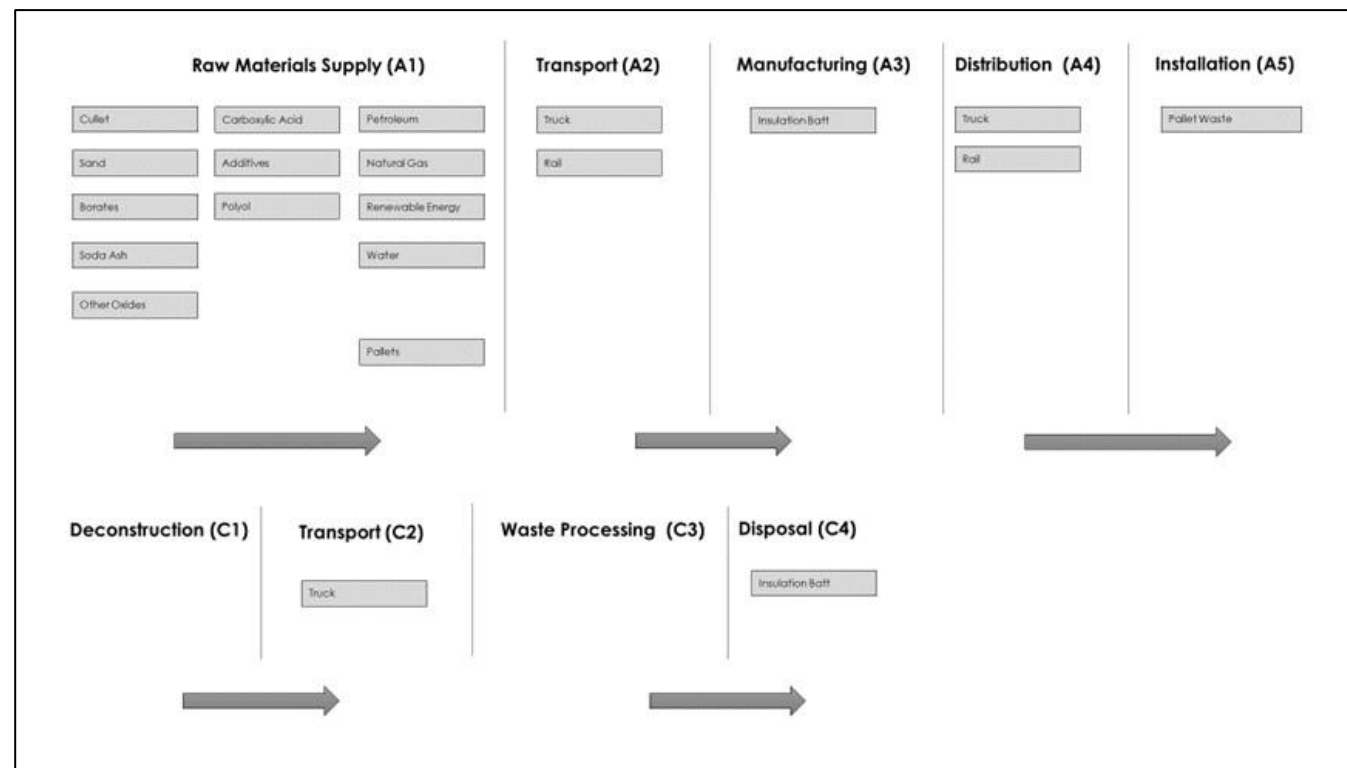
Raw Materials Supply (A1)

Cullet

Sand

Borates

Soda Ash

Other Oxides

Carboxylic Acid

Additives

Polyol

Petroleum

Natural Gas

Renewable Energy

Water

Pallets

Transport (A2)

Truck

Rail

Manufacturing (A3)

Insulation Batt

Distribution (A4)

Truck

Rail

Installation (A5)

Pallet Waste

Deconstruction (C1)

Transport (C2)

Truck

Waste Processing (C3)

Disposal (C4)

Insulation Batt